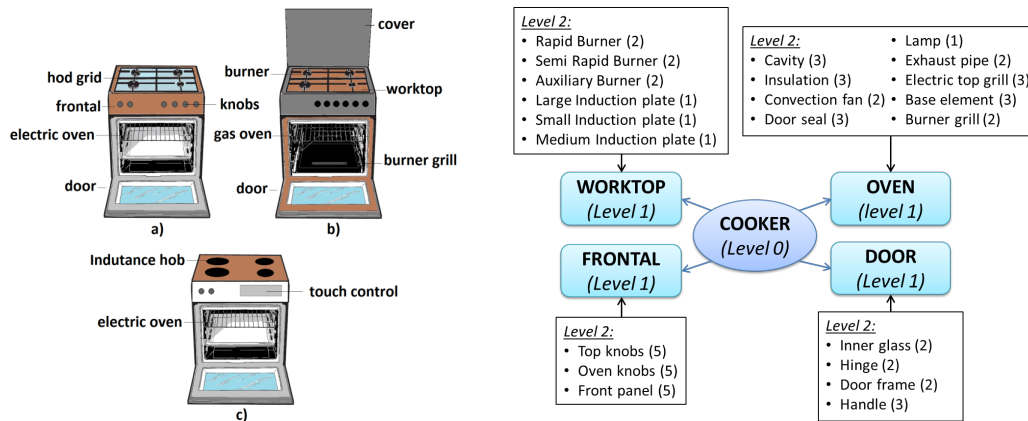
hod grid
frontal
knobs
electric oven
door
a)

cover
burner
worktop
gas oven
burner grill
door
b)

Indutance hob
touch control
electric oven
c)

Level 2:
• Rapid Burner (2)
• Semi Rapid Burner (2)
• Auxiliary Burner (2)
• Large Induction plate (1)
• Small Induction plate (1)
• Medium Induction plate (1)

Level 2:
• Cavity (3)
• Insulation (3)
• Convection fan (2)
• Door seal (3)
• Lamp (1)
• Exhaust pipe (2)
• Electric top grill (3)
• Base element (3)
• Burner grill (2)

WORKTOP
(Level 1)

OVEN
(level 1)

COOKER
(Level 0)

FRONTAL
(Level 1)

DOOR
(Level 1)

Level 2:
• Top knobs (5)
• Oven knobs (5)
• Front panel (5)

Level 2:
• Inner glass (2)
• Hinge (2)
• Door frame (2)
• Handle (3)